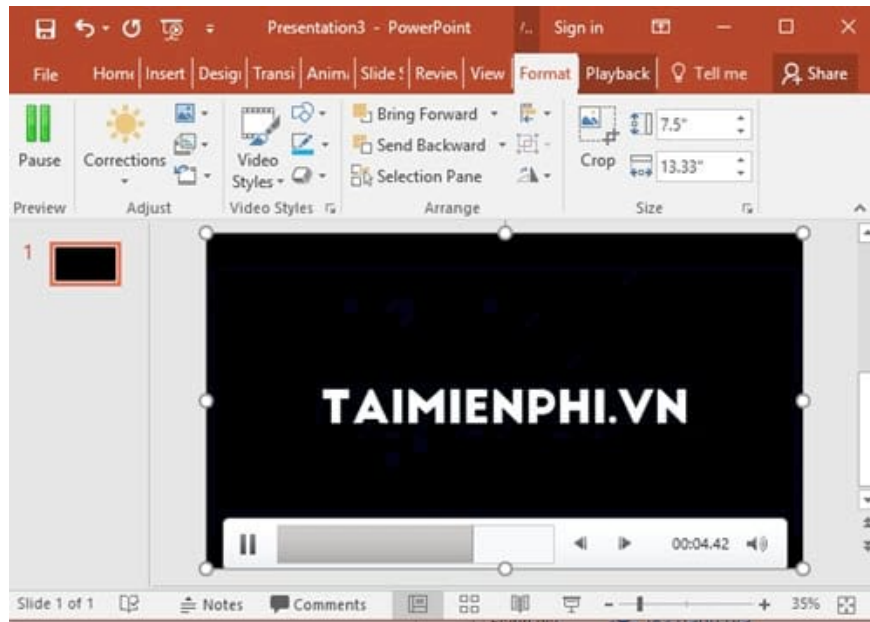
Presentation3 - PowerPoint
Sign in

File Home Insert Design Transi Anima Slide S Review View Format Playback Tell me Share

Pause
Preview
Corrections
Adjust
Video Styles
Video Styles
Bring Forward
Send Backward
Selection Pane
Arrange
Crop
7.5"
13.33"
Size

1

TAIMIENPHI.VN

00:04.42

Slide 1 of 1 Notes Comments 35%